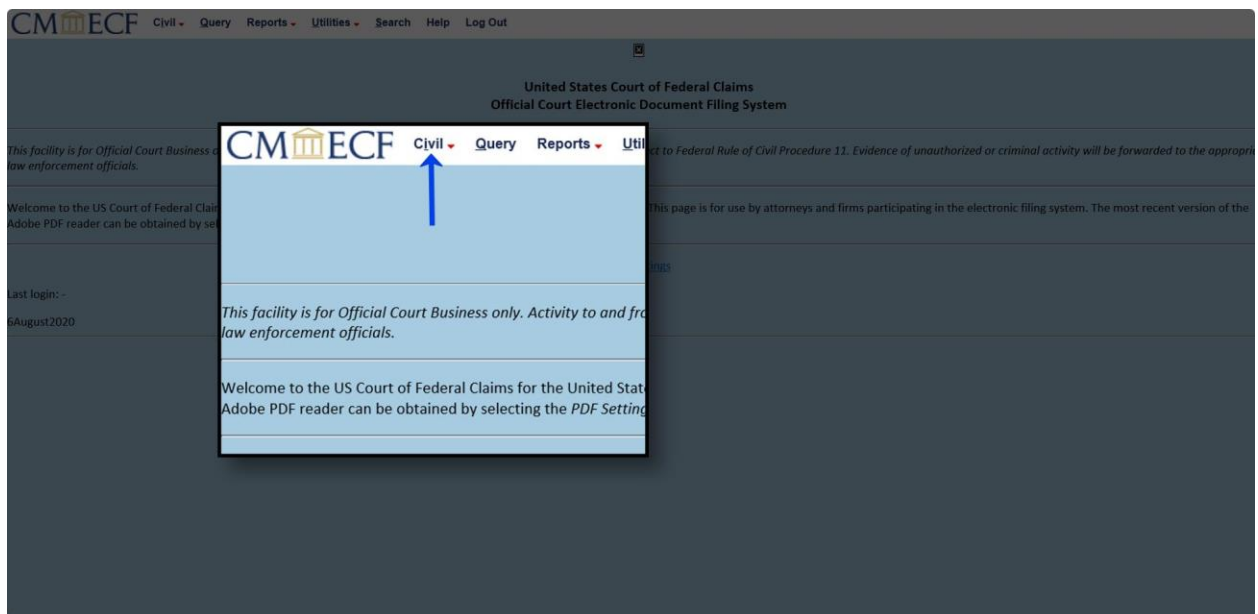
CM ECF Civil Query Reports Utilities Search Help Log Out

United States Court of Federal Claims
Official Court Electronic Document Filing System

This facility is for Official Court Business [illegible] ct to Federal Rule of Civil Procedure 11. Evidence of unauthorized or criminal activity will be forwarded to the appropri law enforcement officials.

Welcome to the US Court of Federal Clai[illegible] This page is for use by attorneys and firms participating in the electronic filing system. The most recent version of the Adobe PDF reader can be obtained by se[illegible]

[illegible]ngs

Last login: -

6August2020

CM ECF Civil Query Reports Util

This facility is for Official Court Business only. Activity to and fr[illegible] law enforcement officials.

Welcome to the US Court of Federal Claims for the United Stat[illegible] Adobe PDF reader can be obtained by selecting the PDF Setting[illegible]